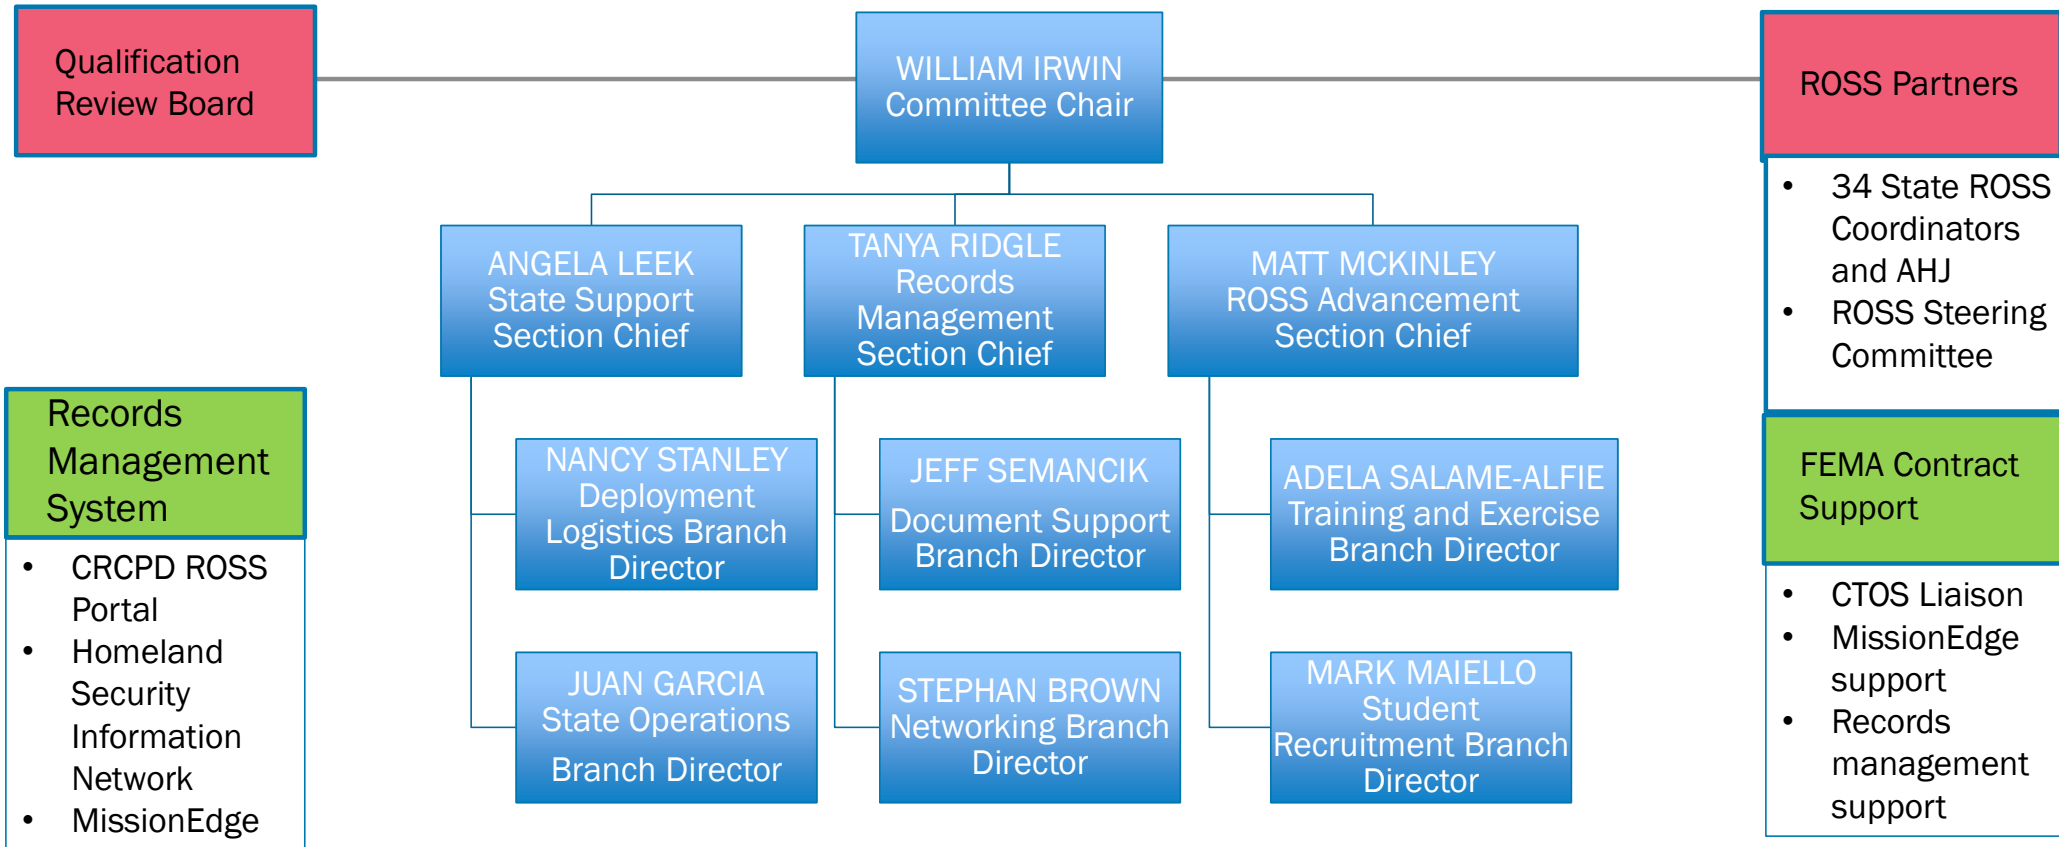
Qualification Review Board

WILLIAM IRWIN
Committee Chair

ROSS Partners

- 34 State ROSS Coordinators and AHJ
- ROSS Steering Committee

ANGELA LEEK
State Support Section Chief

TANYA RIDGLE
Records Management Section Chief

MATT MCKINLEY
ROSS Advancement Section Chief

Records Management System

- CRCPD ROSS Portal
- Homeland Security Information Network
- MissionEdge

NANCY STANLEY
Deployment Logistics Branch Director

JEFF SEMANCIK
Document Support Branch Director

ADELA SALAME-ALFIE
Training and Exercise Branch Director

FEMA Contract Support

- CTOS Liaison
- MissionEdge support
- Records management support

JUAN GARCIA
State Operations Branch Director

STEPHAN BROWN
Networking Branch Director

MARK MAIELLO
Student Recruitment Branch Director